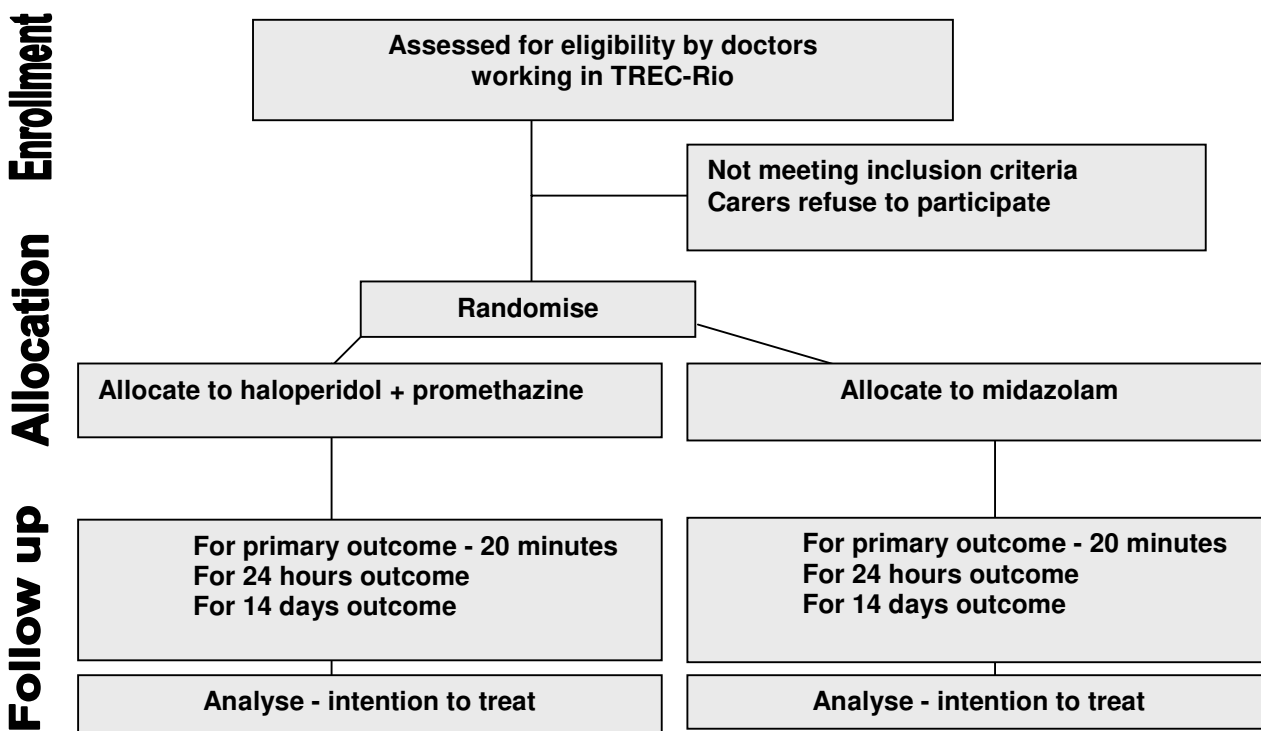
Enrollment

Assessed for eligibility by doctors working in TREC-Rio

Not meeting inclusion criteria
Carers refuse to participate

Allocation

Randomise

Allocate to haloperidol + promethazine

Allocate to midazolam

Follow up

For primary outcome - 20 minutes
For 24 hours outcome
For 14 days outcome

For primary outcome - 20 minutes
For 24 hours outcome
For 14 days outcome

Analyse - intention to treat

Analyse - intention to treat